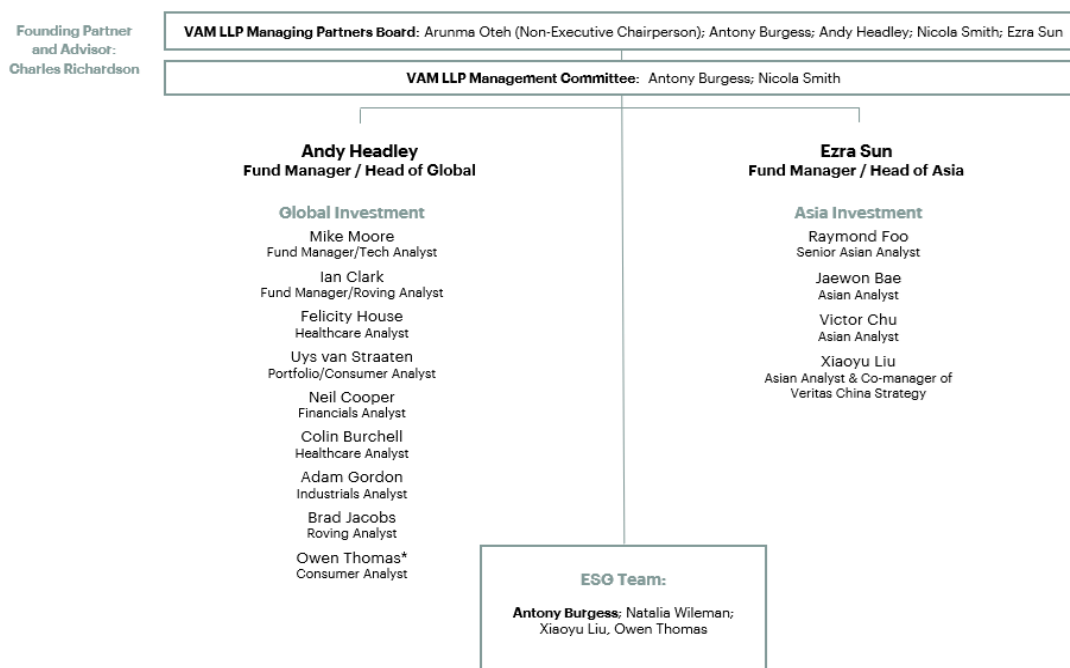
Founding Partner and Advisor: Charles Richardson

VAM LLP Managing Partners Board: Arunma Oteh (Non-Executive Chairperson); Antony Burgess; Andy Headley; Nicola Smith; Ezra Sun

VAM LLP Management Committee: Antony Burgess; Nicola Smith

Andy Headley
Fund Manager / Head of Global

Global Investment

Mike Moore
Fund Manager/Tech Analyst

Ian Clark
Fund Manager/Roving Analyst

Felicity House
Healthcare Analyst

Uys van Straaten
Portfolio/Consumer Analyst

Neil Cooper
Financials Analyst

Colin Burchell
Healthcare Analyst

Adam Gordon
Industrials Analyst

Brad Jacobs
Roving Analyst

Owen Thomas*
Consumer Analyst

Ezra Sun
Fund Manager / Head of Asia

Asia Investment

Raymond Foo
Senior Asian Analyst

Jaewon Bae
Asian Analyst

Victor Chu
Asian Analyst

Xiaoyu Liu
Asian Analyst & Co-manager of Veritas China Strategy

ESG Team:

Antony Burgess; Natalia Wileman; Xiaoyu Liu, Owen Thomas